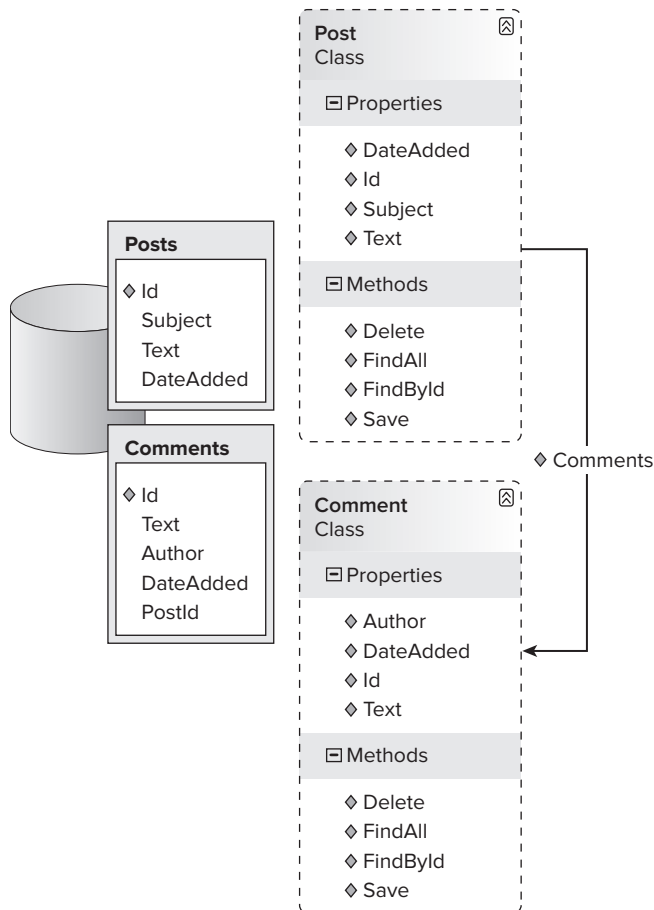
Posts

Id
Subject
Text
DateAdded

Comments

Id
Text
Author
DateAdded
PostId

Post
Class

Properties

DateAdded
Id
Subject
Text

Methods

Delete
FindAll
FindById
Save

Comments

Comment
Class

Properties

Author
DateAdded
Id
Text

Methods

Delete
FindAll
FindById
Save